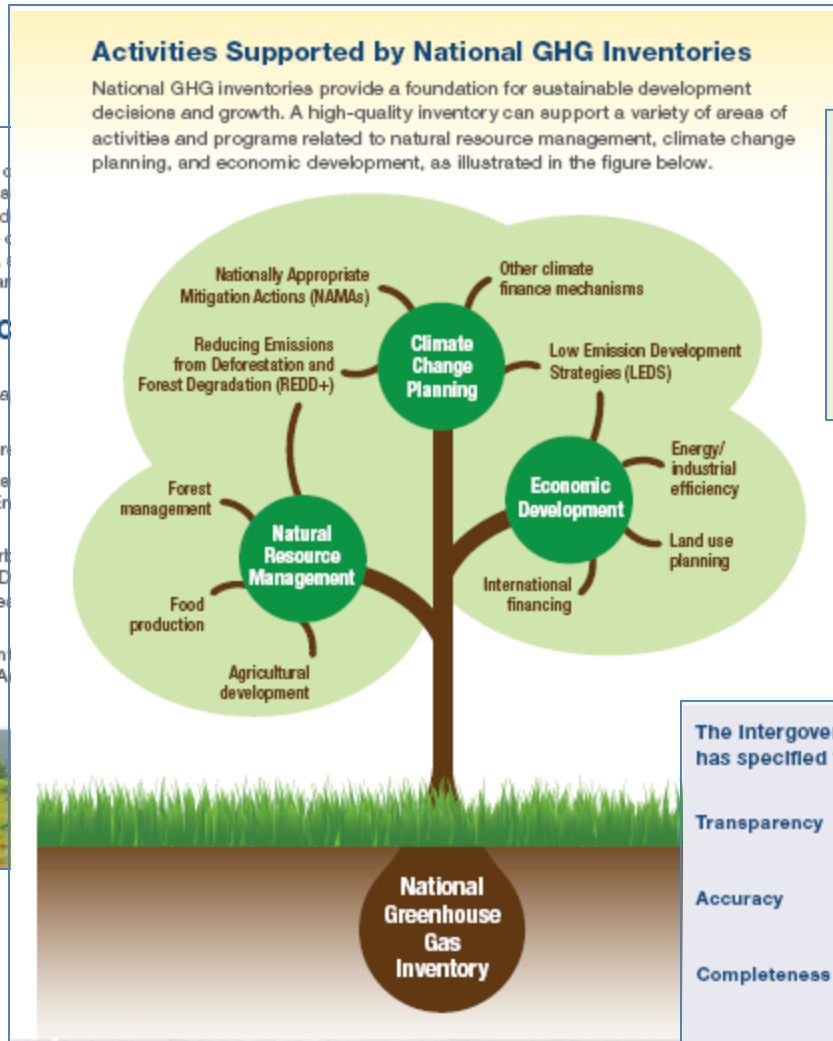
Activities Supported by National GHG Inventories

National GHG inventories provide a foundation for sustainable development decisions and growth. A high-quality inventory can support a variety of areas of activities and programs related to natural resource management, climate change planning, and economic development, as illustrated in the figure below.

Nationally Appropriate Mitigation Actions (NAMAs)

Other climate finance mechanisms

Reducing Emissions from Deforestation and Forest Degradation (REDD+)

Climate Change Planning

Low Emission Development Strategies (LEDS)

Energy/ industrial efficiency

Economic Development

Forest management

Natural Resource Management

Land use planning

International financing

Food production

Agricultural development

National Greenhouse Gas Inventory

The Intergover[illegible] has specified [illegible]

Transparency

Accuracy

Completeness